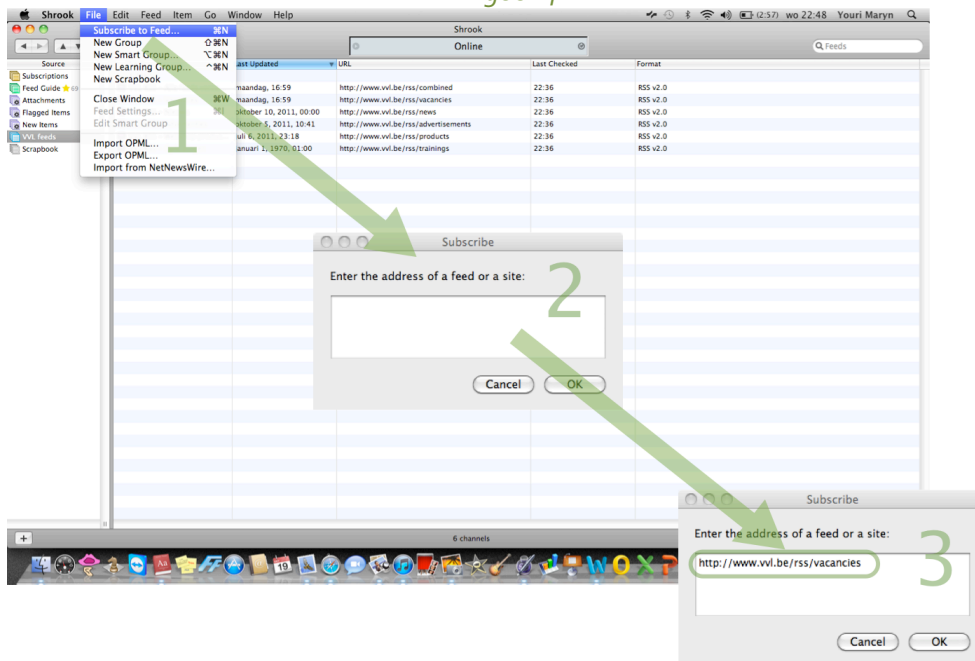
Shrook File Edit Feed Item Go Window Help
(2:57) wo 22:48 Youri Maryn

Shrook
Online
Feeds

Subscribe to Feed... ⌘N
New Group ⇧⌘N
New Smart Group... ⌥⌘N
New Learning Group... ^⌘N
New Scrapbook
Close Window ⌘W
Feed Settings...
Edit Smart Group
Import OPML...
Export OPML...
Import from NetNewsWire...

1

Source
Subscriptions
Feed Guide
Attachments
Flagged Items
New Items
VVL feeds
Scrapbook

| Last Updated | URL | Last Checked | Format |
|---|---|---|---|
| maandag, 16:59 | http://www.vvl.be/rss/combined | 22:36 | RSS v2.0 |
| maandag, 16:59 | http://www.vvl.be/rss/vacancies | 22:36 | RSS v2.0 |
| oktober 10, 2011, 00:00 | http://www.vvl.be/rss/news | 22:36 | RSS v2.0 |
| oktober 5, 2011, 10:41 | http://www.vvl.be/rss/advertisements | 22:36 | RSS v2.0 |
| juli 6, 2011, 23:18 | http://www.vvl.be/rss/products | 22:36 | RSS v2.0 |
| januari 1, 1970, 01:00 | http://www.vvl.be/rss/trainings | 22:36 | RSS v2.0 |

Subscribe
Enter the address of a feed or a site:
2
Cancel OK

6 channels

Subscribe
Enter the address of a feed or a site:
http://www.vvl.be/rss/vacancies
3
Cancel OK